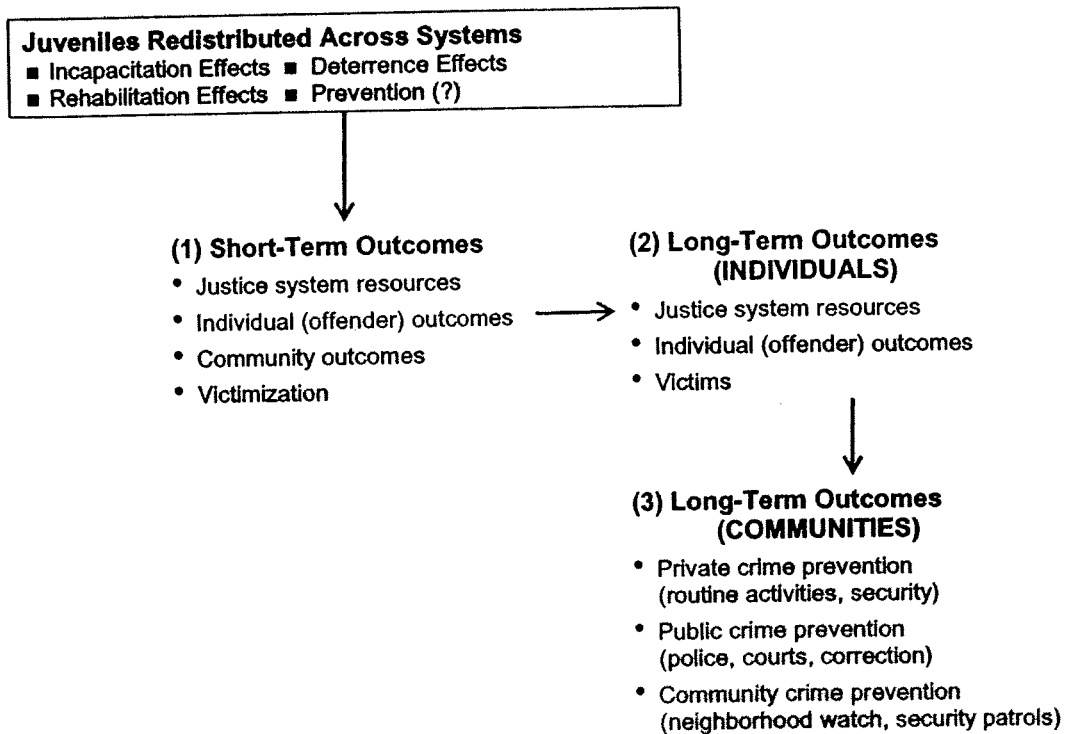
Juveniles Redistributed Across Systems
■ Incapacitation Effects ■ Deterrence Effects
■ Rehabilitation Effects ■ Prevention (?)

(1) Short-Term Outcomes
• Justice system resources
• Individual (offender) outcomes
• Community outcomes
• Victimization

(2) Long-Term Outcomes (INDIVIDUALS)
• Justice system resources
• Individual (offender) outcomes
• Victims

(3) Long-Term Outcomes (COMMUNITIES)
• Private crime prevention (routine activities, security)
• Public crime prevention (police, courts, correction)
• Community crime prevention (neighborhood watch, security patrols)